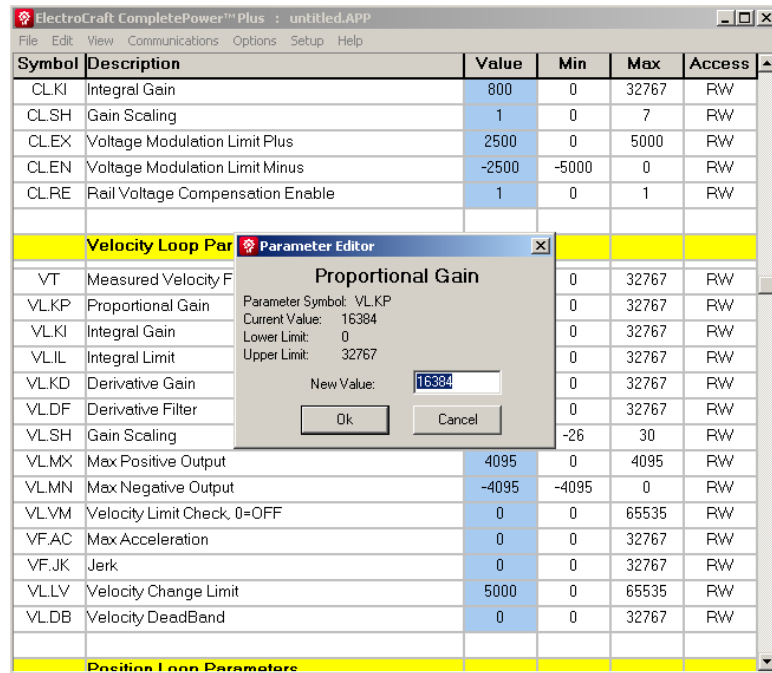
ElectroCraft CompletePower™ Plus : untitled.APP

File Edit View Communications Options Setup Help

| Symbol | Description | Value | Min | Max | Access |
|---|---|---|---|---|---|
| CL.KI | Integral Gain | 800 | 0 | 32767 | RW |
| CL.SH | Gain Scaling | 1 | 0 | 7 | RW |
| CL.EX | Voltage Modulation Limit Plus | 2500 | 0 | 5000 | RW |
| CL.EN | Voltage Modulation Limit Minus | -2500 | -5000 | 0 | RW |
| CL.RE | Rail Voltage Compensation Enable | 1 | 0 | 1 | RW |
| | | | | | |
| | Velocity Loop Par | | | | |
| | | | | | |
| VT | Measured Velocity F | | 0 | 32767 | RW |
| VL.KP | Proportional Gain | | 0 | 32767 | RW |
| VL.KI | Integral Gain | | 0 | 32767 | RW |
| VL.IL | Integral Limit | | 0 | 32767 | RW |
| VL.KD | Derivative Gain | | 0 | 32767 | RW |
| VL.DF | Derivative Filter | | 0 | 32767 | RW |
| VL.SH | Gain Scaling | | -26 | 30 | RW |
| VL.MX | Max Positive Output | 4095 | 0 | 4095 | RW |
| VL.MN | Max Negative Output | -4095 | -4095 | 0 | RW |
| VL.VM | Velocity Limit Check, 0=OFF | 0 | 0 | 65535 | RW |
| VF.AC | Max Acceleration | 0 | 0 | 32767 | RW |
| VF.JK | Jerk | 0 | 0 | 32767 | RW |
| VL.LV | Velocity Change Limit | 5000 | 0 | 65535 | RW |
| VL.DB | Velocity DeadBand | 0 | 0 | 32767 | RW |
| | | | | | |
| | Position Loop Parameters | | | | |

Parameter Editor

Proportional Gain

Parameter Symbol: VL.KP
Current Value: 16384
Lower Limit: 0
Upper Limit: 32767

New Value: 16384

Ok Cancel